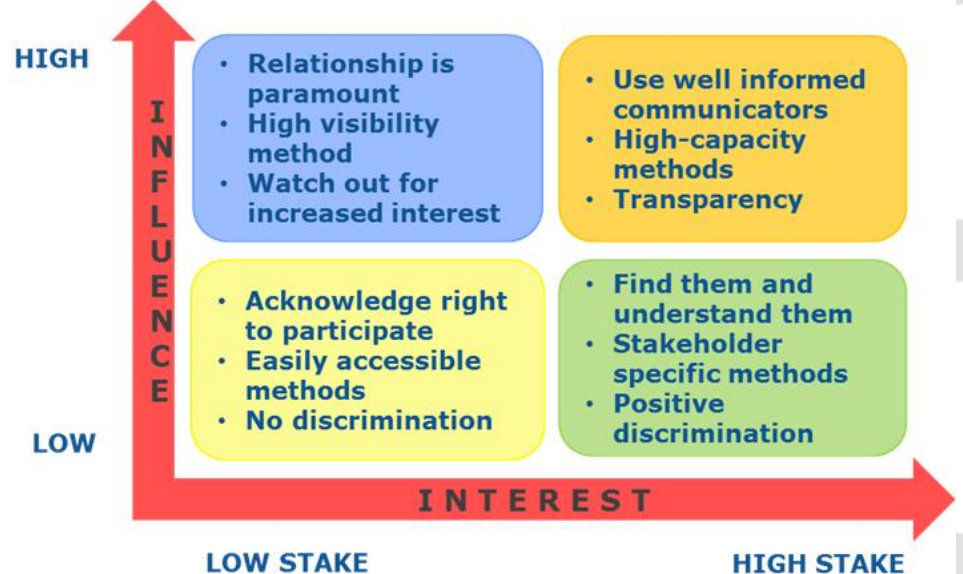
HIGH

INFLUENCE

LOW

• Relationship is paramount
• High visibility method
• Watch out for increased interest

• Use well informed communicators
• High-capacity methods
• Transparency

• Acknowledge right to participate
• Easily accessible methods
• No discrimination

• Find them and understand them
• Stakeholder specific methods
• Positive discrimination

INTEREST

LOW STAKE

HIGH STAKE